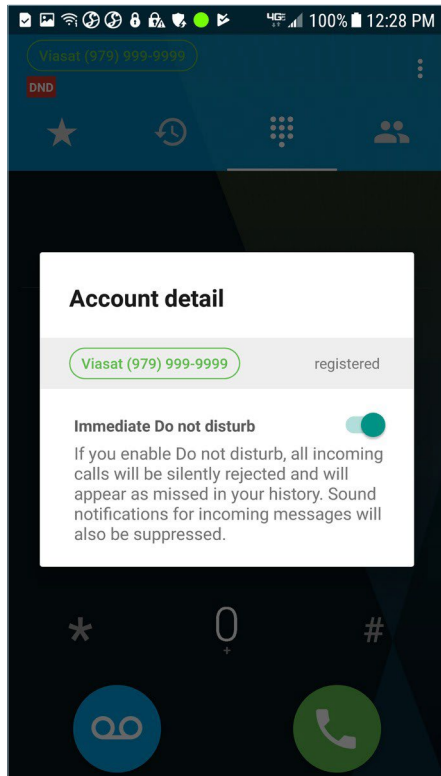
4G 100% 12:28 PM

Viasat (979) 999-9999

DND

Account detail

Viasat (979) 999-9999

registered

Immediate Do not disturb

If you enable Do not disturb, all incoming calls will be silently rejected and will appear as missed in your history. Sound notifications for incoming messages will also be suppressed.

*

0

+

#